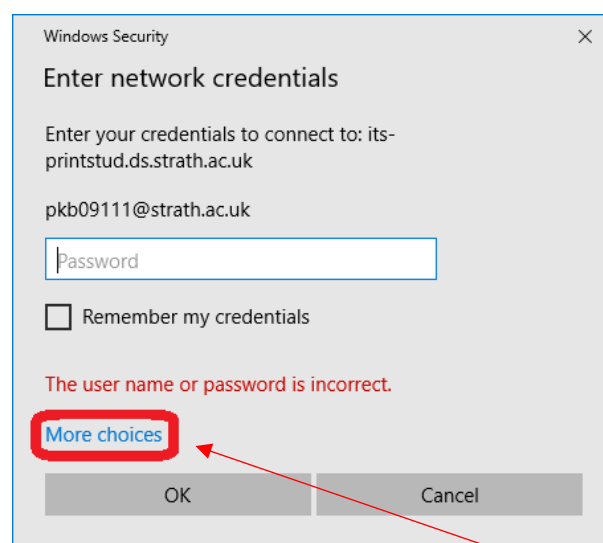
Windows Security
×

Enter network credentials

Enter your credentials to connect to: its-printstud.ds.strath.ac.uk

pkb09111@strath.ac.uk

Password

Remember my credentials

The user name or password is incorrect.

More choices

OK
Cancel